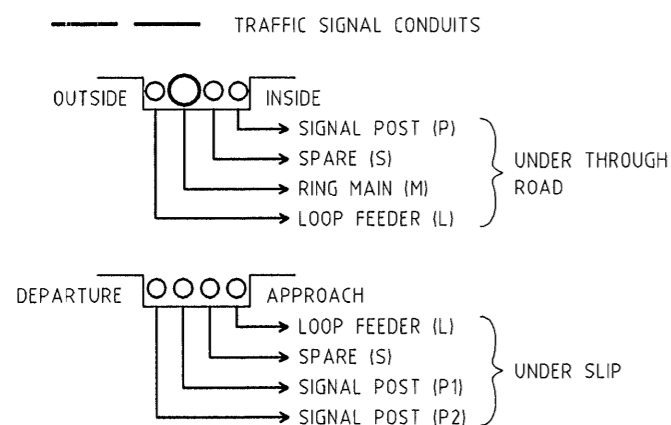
TRAFFIC SIGNAL CONDUITS

OUTSIDE INSIDE

SIGNAL POST (P)
SPARE (S)
RING MAIN (M)
LOOP FEEDER (L)

UNDER THROUGH ROAD

DEPARTURE APPROACH

LOOP FEEDER (L)
SPARE (S)
SIGNAL POST (P1)
SIGNAL POST (P2)

UNDER SLIP